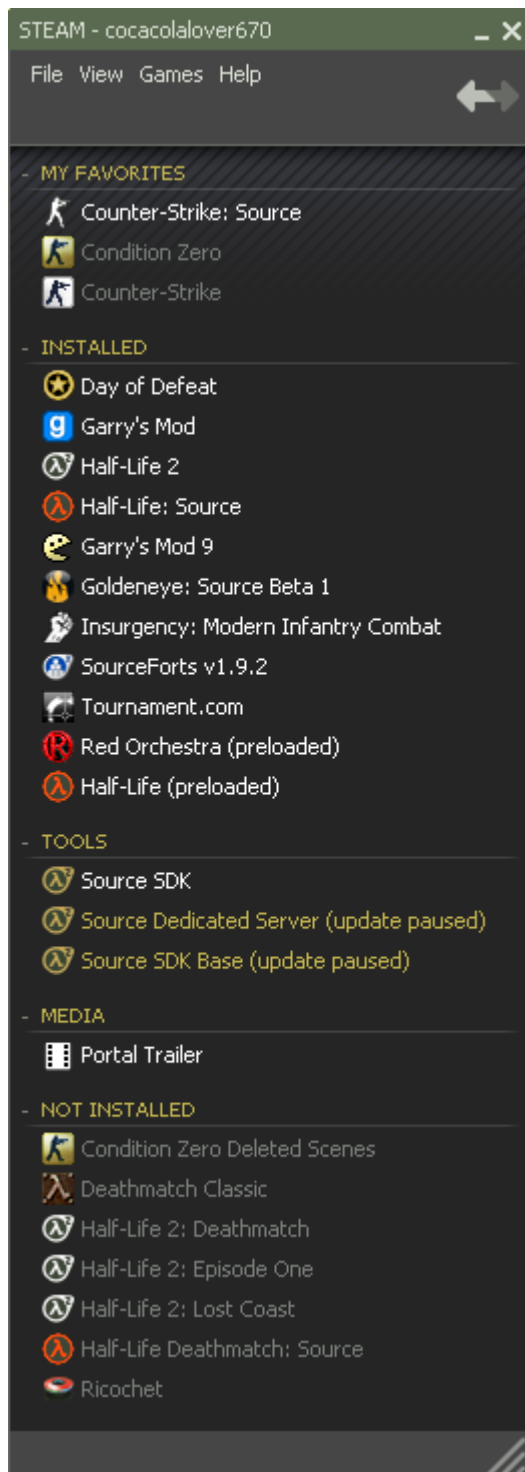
STEAM - cocacolalover670

File View Games Help

- MY FAVORITES
Counter-Strike: Source
Condition Zero
Counter-Strike

- INSTALLED
Day of Defeat
Garry's Mod
Half-Life 2
Half-Life: Source
Garry's Mod 9
Goldeneye: Source Beta 1
Insurgency: Modern Infantry Combat
SourceForts v1.9.2
Tournament.com
Red Orchestra (preloaded)
Half-Life (preloaded)

- TOOLS
Source SDK
Source Dedicated Server (update paused)
Source SDK Base (update paused)

- MEDIA
Portal Trailer

- NOT INSTALLED
Condition Zero Deleted Scenes
Deathmatch Classic
Half-Life 2: Deathmatch
Half-Life 2: Episode One
Half-Life 2: Lost Coast
Half-Life Deathmatch: Source
Ricochet